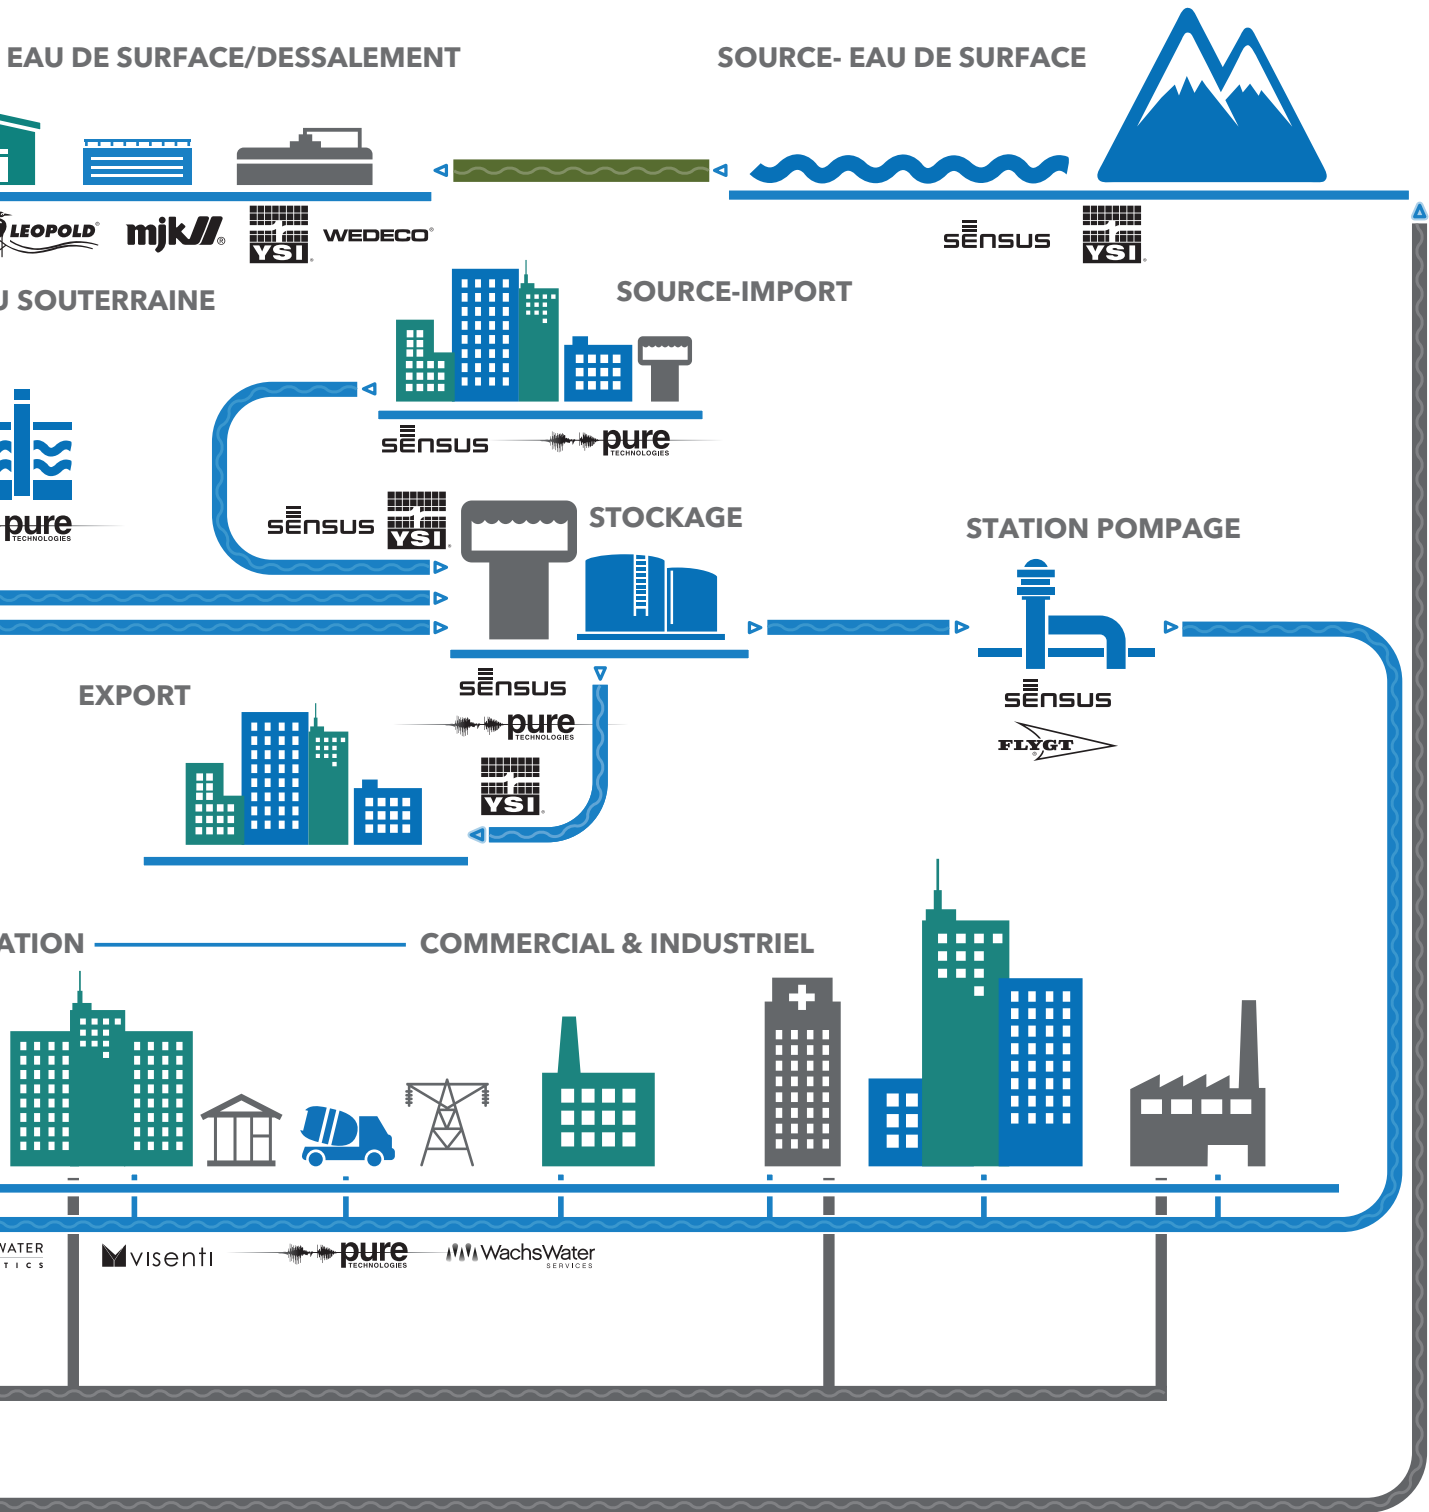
EAU DE SURFACE/DESSALEMENT

SOURCE- EAU DE SURFACE

LEOPOLD mjk YSI WEDECO

sensus YSI

U SOUTERRAINE

SOURCE-IMPORT

sensus pure TECHNOLOGIES

pure TECHNOLOGIES

sensus YSI

STOCKAGE

STATION POMPAGE

EXPORT

sensus pure TECHNOLOGIES YSI

sensus FLYGT

ATION

COMMERCIAL & INDUSTRIEL

WATER
T I C S

visenti pure TECHNOLOGIES WachsWater SERVICES